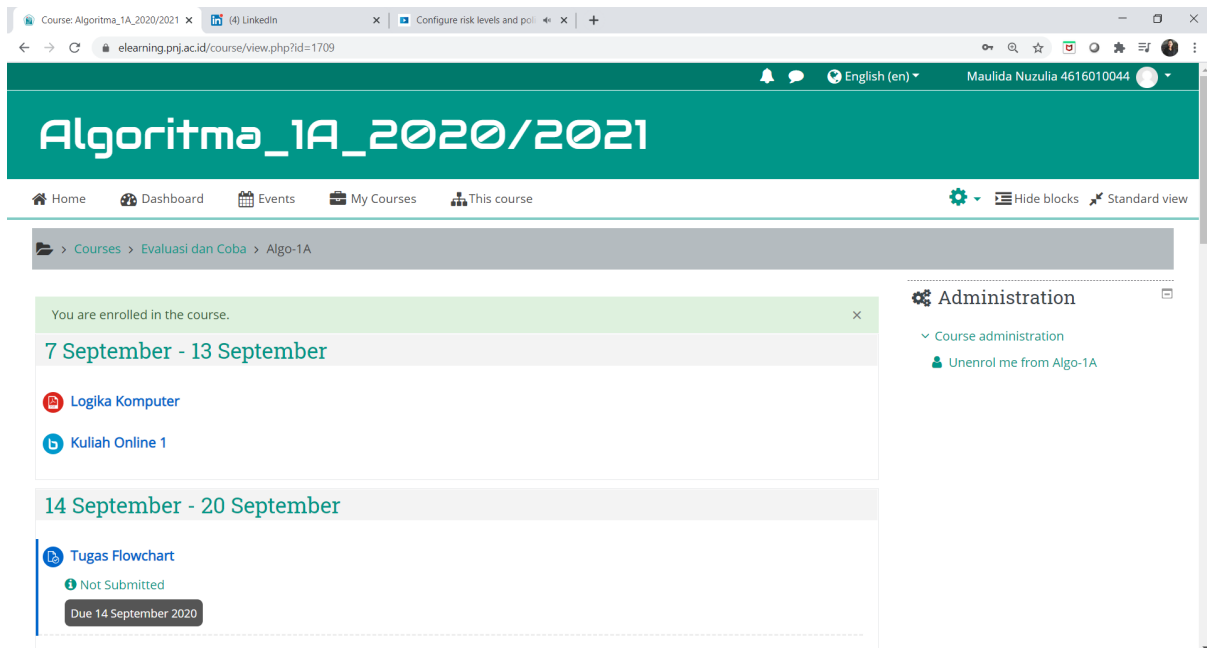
Course: Algoritma_1A_2020/2021 ×
(4) LinkedIn ×
Configure risk levels and poli ×
+

elearning.pnj.ac.id/course/view.php?id=1709

English (en) Maulida Nuzulia 4616010044

Algoritma_1A_2020/2021

Home Dashboard Events My Courses This course Hide blocks Standard view

Courses > Evaluasi dan Coba > Algo-1A

You are enrolled in the course. ×

7 September - 13 September

Logika Komputer

Kuliah Online 1

14 September - 20 September

Tugas Flowchart

Not Submitted

Due 14 September 2020

Administration

Course administration

Unenrol me from Algo-1A